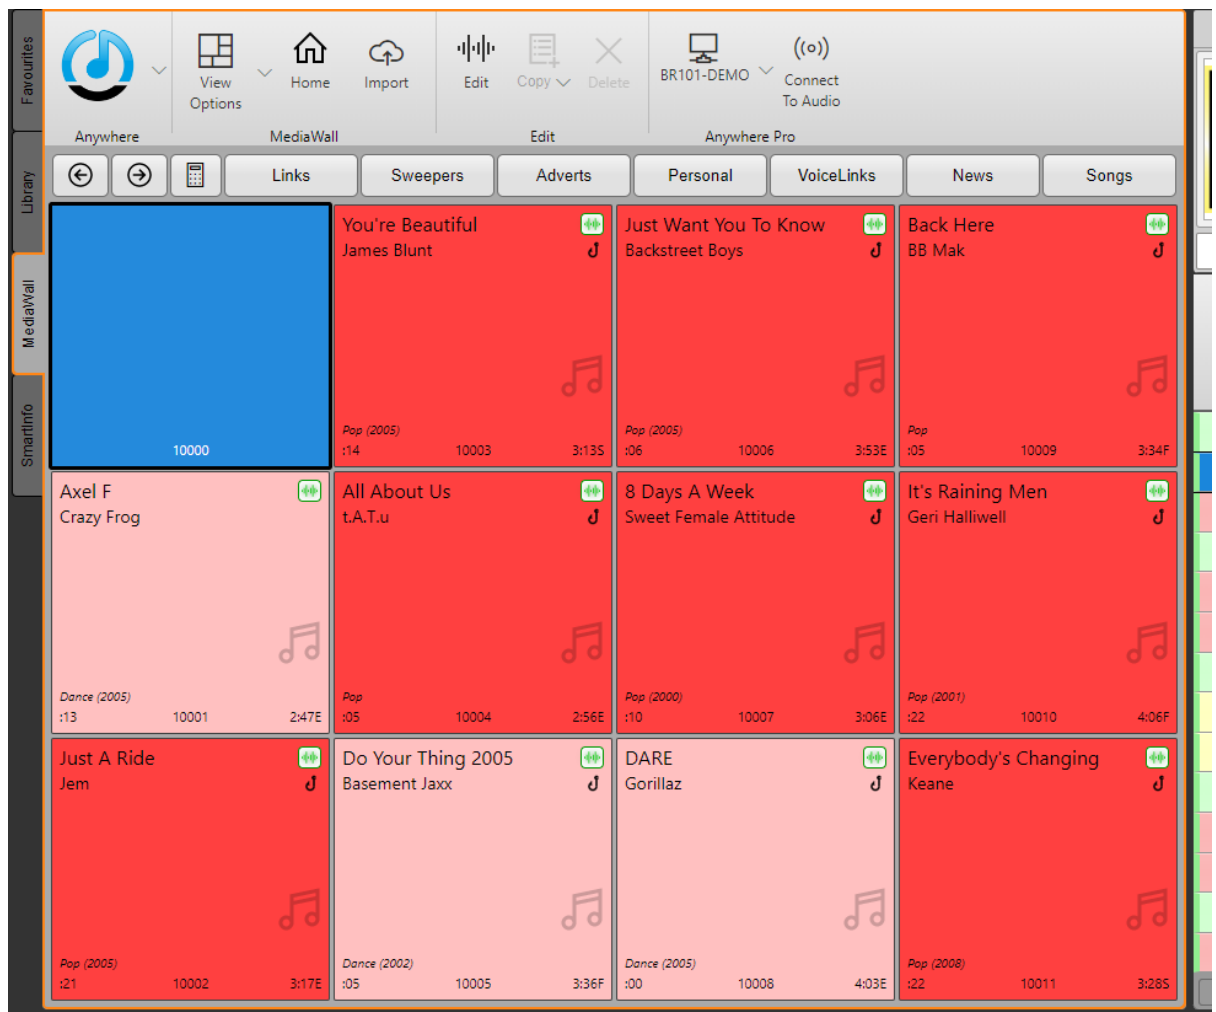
Favourites
Library
MediaWall
SmartInfo

Anywhere
View Options
Home
Import
MediaWall
Edit
Copy
Delete
Edit
BR101-DEMO
Connect To Audio
Anywhere Pro

Links
Sweepers
Adverts
Personal
VoiceLinks
News
Songs

10000

You're Beautiful
James Blunt
Pop (2005)
:14 10003 3:13S

Just Want You To Know
Backstreet Boys
Pop (2005)
:06 10006 3:53E

Back Here
BB Mak
Pop
:05 10009 3:34F

Axel F
Crazy Frog
Dance (2005)
:13 10001 2:47E

All About Us
t.A.T.u
Pop
:05 10004 2:56E

8 Days A Week
Sweet Female Attitude
Pop (2000)
:10 10007 3:06E

It's Raining Men
Geri Halliwell
Pop (2001)
:22 10010 4:06F

Just A Ride
Jem
Pop (2005)
:21 10002 3:17E

Do Your Thing 2005
Basement Jaxx
Dance (2002)
:05 10005 3:36F

DARE
Gorillaz
Dance (2005)
:00 10008 4:03E

Everybody's Changing
Keane
Pop (2008)
:22 10011 3:28S